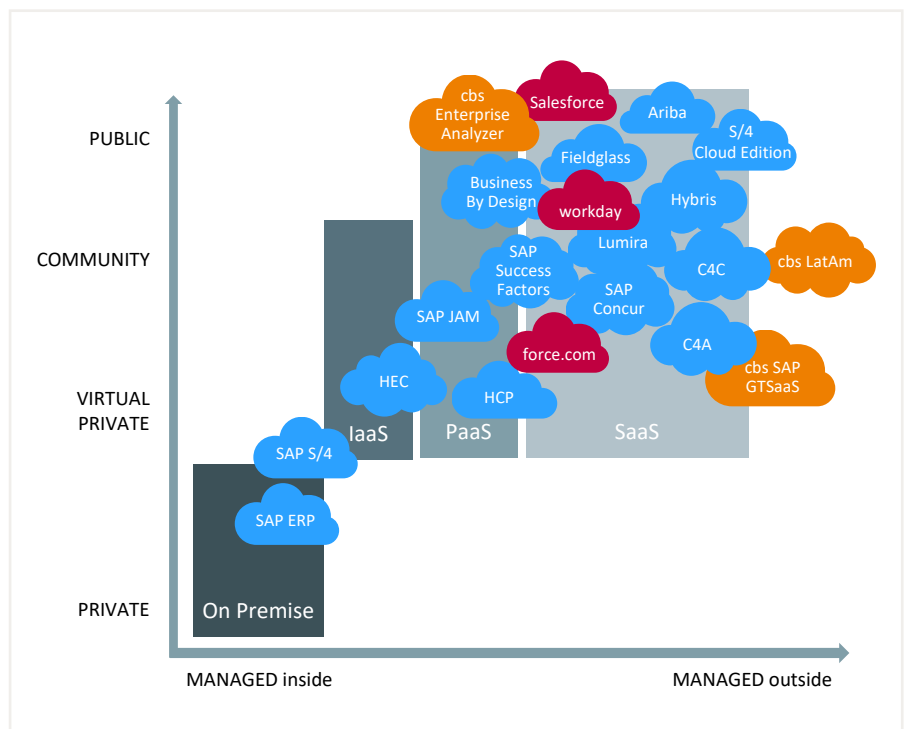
PUBLIC

COMMUNITY

VIRTUAL PRIVATE

PRIVATE

cbs Enterprise Analyzer

Salesforce

Ariba

S/4 Cloud Edition

Fieldglass

Business By Design

workday

Hybris

Lumira

SAP Success Factors

C4C

cbs LatAm

SAP JAM

SAP Concur

force.com

C4A

HEC

cbs SAP GTSaaS

HCP

IaaS

PaaS

SaaS

SAP S/4

SAP ERP

On Premise

MANAGED inside

MANAGED outside